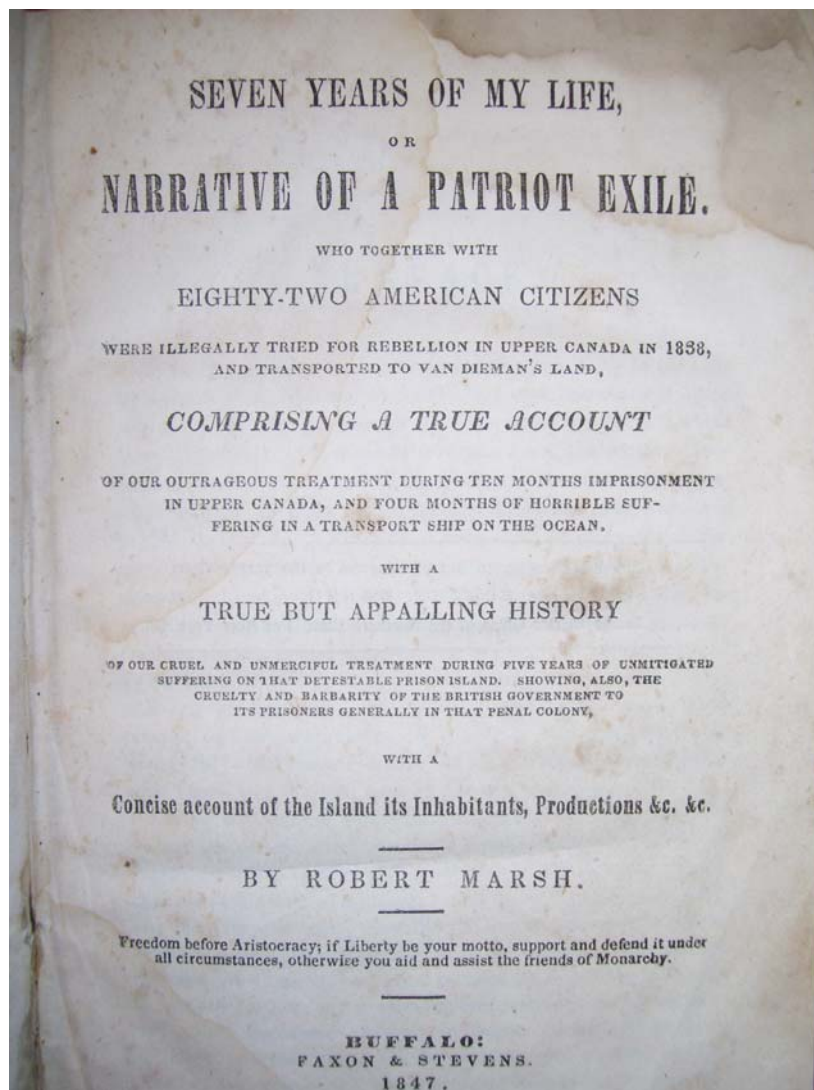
SEVEN YEARS OF MY LIFE,

OR

NARRATIVE OF A PATRIOT EXILE.

WHO TOGETHER WITH

EIGHTY-TWO AMERICAN CITIZENS

WERE ILLEGALLY TRIED FOR REBELLION IN UPPER CANADA IN 1838, AND TRANSPORTED TO VAN DIEMAN'S LAND,

COMPRISING A TRUE ACCOUNT

OF OUR OUTRAGEOUS TREATMENT DURING TEN MONTHS IMPRISONMENT IN UPPER CANADA, AND FOUR MONTHS OF HORRIBLE SUFFERING IN A TRANSPORT SHIP ON THE OCEAN.

WITH A

TRUE BUT APPALLING HISTORY

OF OUR CRUEL AND UNMERCIFUL TREATMENT DURING FIVE YEARS OF UNMITIGATED SUFFERING ON THAT DETESTABLE PRISON ISLAND. SHOWING, ALSO, THE CRUELTY AND BARBARITY OF THE BRITISH GOVERNMENT TO ITS PRISONERS GENERALLY IN THAT PENAL COLONY,

WITH A

Concise account of the Island its Inhabitants, Productions &c. &c.

BY ROBERT MARSH.

Freedom before Aristocracy; if Liberty be your motto, support and defend it under all circumstances, otherwise you aid and assist the friends of Monarchy.

BUFFALO:
FAXON & STEVENS.
1847.